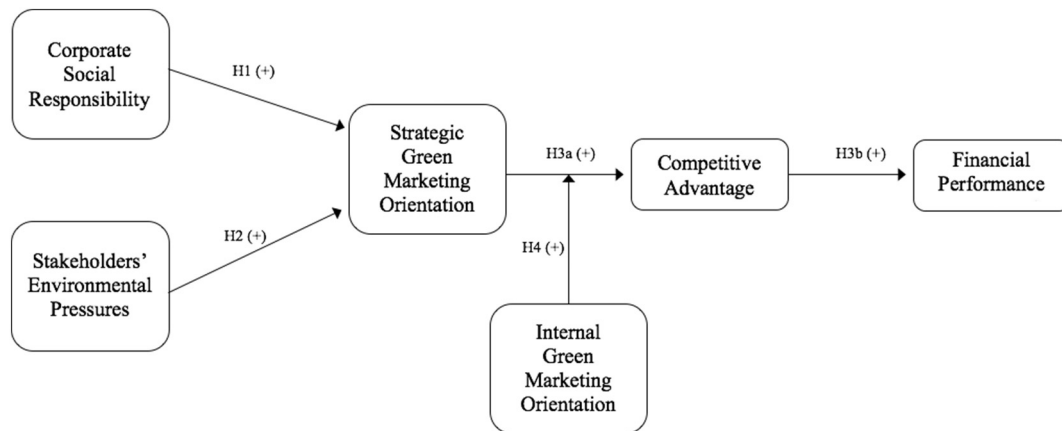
Corporate Social Responsibility

H1 (+)

Strategic Green Marketing Orientation

H3a (+)

Competitive Advantage

H3b (+)

Financial Performance

H2 (+)

Stakeholders' Environmental Pressures

H4 (+)

Internal Green Marketing Orientation